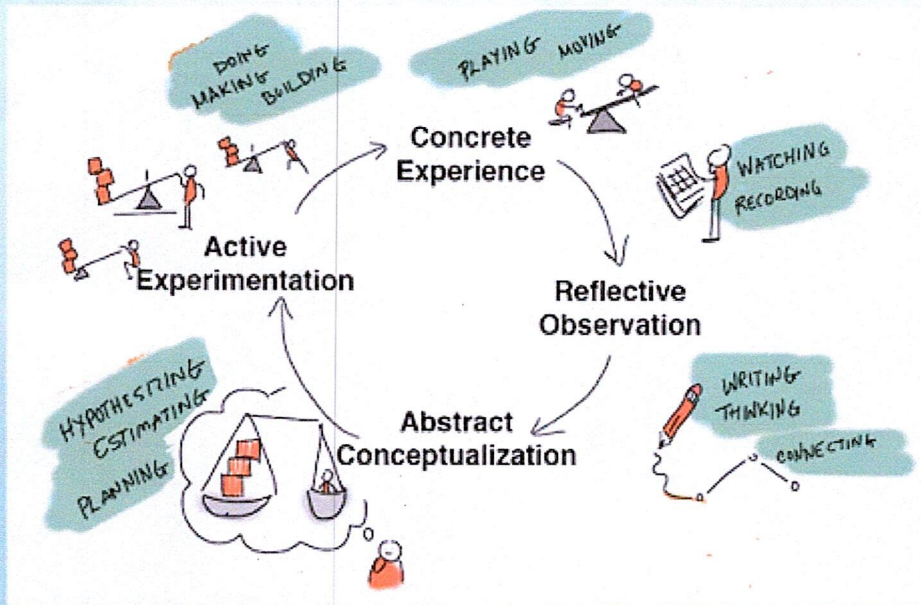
DOING
MAKING BUILDING

PLAYING MOVING

Concrete Experience

WATCHING
RECORDING

Active Experimentation

Reflective Observation

HYPOTHESIZING
ESTIMATING
PLANNING

WRITING
THINKING
CONNECTING

Abstract Conceptualization